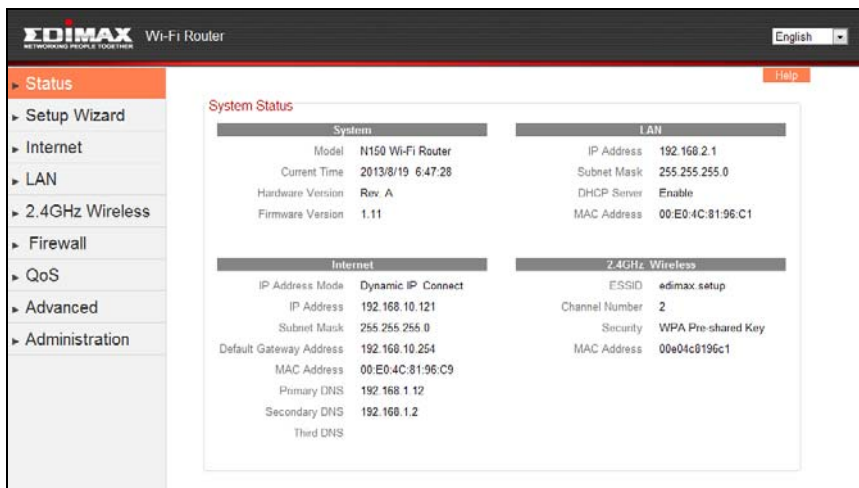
EDIMAX NETWORKING PEOPLE TOGETHER Wi-Fi Router

English

Status
Setup Wizard
Internet
LAN
2.4GHz Wireless
Firewall
QoS
Advanced
Administration

Help

System Status

| System | |
|---|---|
| Model | N150 Wi-Fi Router |
| Current Time | 2013/8/19 6:47:28 |
| Hardware Version | Rev. A |
| Firmware Version | 1.11 |

| LAN | |
|---|---|
| IP Address | 192.168.2.1 |
| Subnet Mask | 255.255.255.0 |
| DHCP Server | Enable |
| MAC Address | 00:E0:4C:81:96:C1 |

| Internet | |
|---|---|
| IP Address Mode | Dynamic IP Connect |
| IP Address | 192.168.10.121 |
| Subnet Mask | 255.255.255.0 |
| Default Gateway Address | 192.168.10.254 |
| MAC Address | 00:E0:4C:81:96:C9 |
| Primary DNS | 192.168.1.12 |
| Secondary DNS | 192.168.1.2 |
| Third DNS | |

| 2.4GHz Wireless | |
|---|---|
| ESSID | edimax.setup |
| Channel Number | 2 |
| Security | WPA Pre-shared Key |
| MAC Address | 00e04c8196c1 |